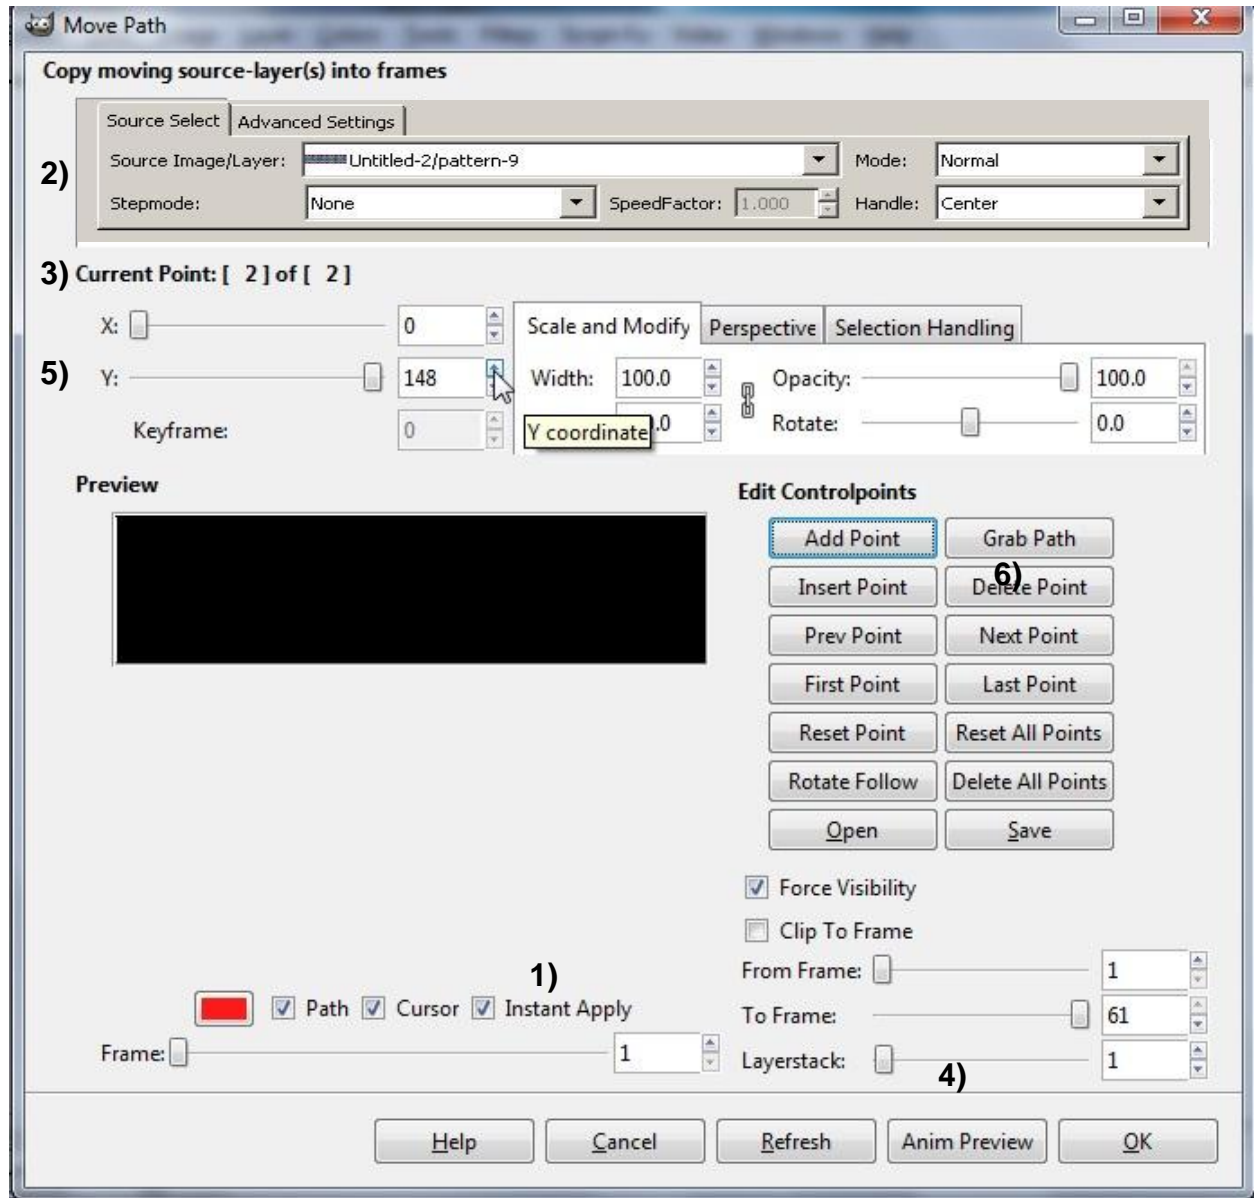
Move Path

Copy moving source-layer(s) into frames

Source Select | Advanced Settings

2)

Source Image/Layer: Untitled-2/pattern-9

Mode: Normal

Stepmode: None

SpeedFactor: 1.000

Handle: Center

3) Current Point: [ 2 ] of [ 2 ]

X: 0

5) Y: 148

Keyframe: 0

Scale and Modify | Perspective | Selection Handling

Width: 100.0

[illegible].0

Y coordinate

Opacity: 100.0

Rotate: 0.0

Preview

Edit Controlpoints

Add Point

Grab Path

Insert Point

6)

Delete Point

Prev Point

Next Point

First Point

Last Point

Reset Point

Reset All Points

Rotate Follow

Delete All Points

Open

Save

Force Visibility

Clip To Frame

From Frame: 1

1)

Path Cursor Instant Apply

To Frame: 61

Frame: 1

Layerstack: 1

4)

Help

Cancel

Refresh

Anim Preview

OK